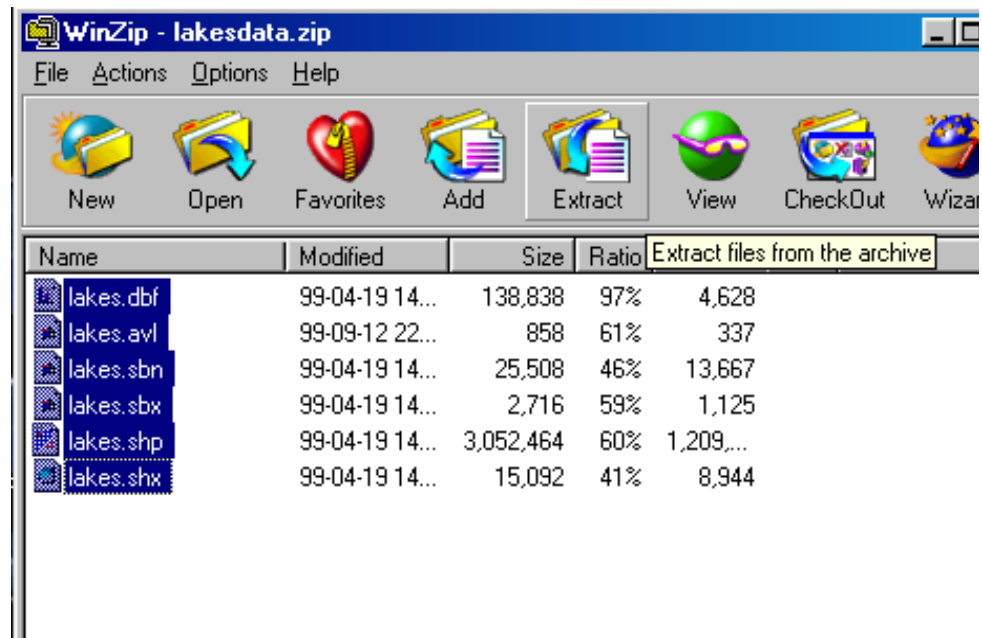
WinZip - lakesdata.zip

File Actions Options Help

New Open Favorites Add Extract View CheckOut Wizar

Extract files from the archive

| Name | Modified | Size | Ratio | |
|---|---|---|---|---|
| lakes.dbf | 99-04-19 14... | 138,838 | 97% | 4,628 |
| lakes.avl | 99-09-12 22... | 858 | 61% | 337 |
| lakes.sbn | 99-04-19 14... | 25,508 | 46% | 13,667 |
| lakes.sbx | 99-04-19 14... | 2,716 | 59% | 1,125 |
| lakes.shp | 99-04-19 14... | 3,052,464 | 60% | 1,209,... |
| lakes.shx | 99-04-19 14... | 15,092 | 41% | 8,944 |